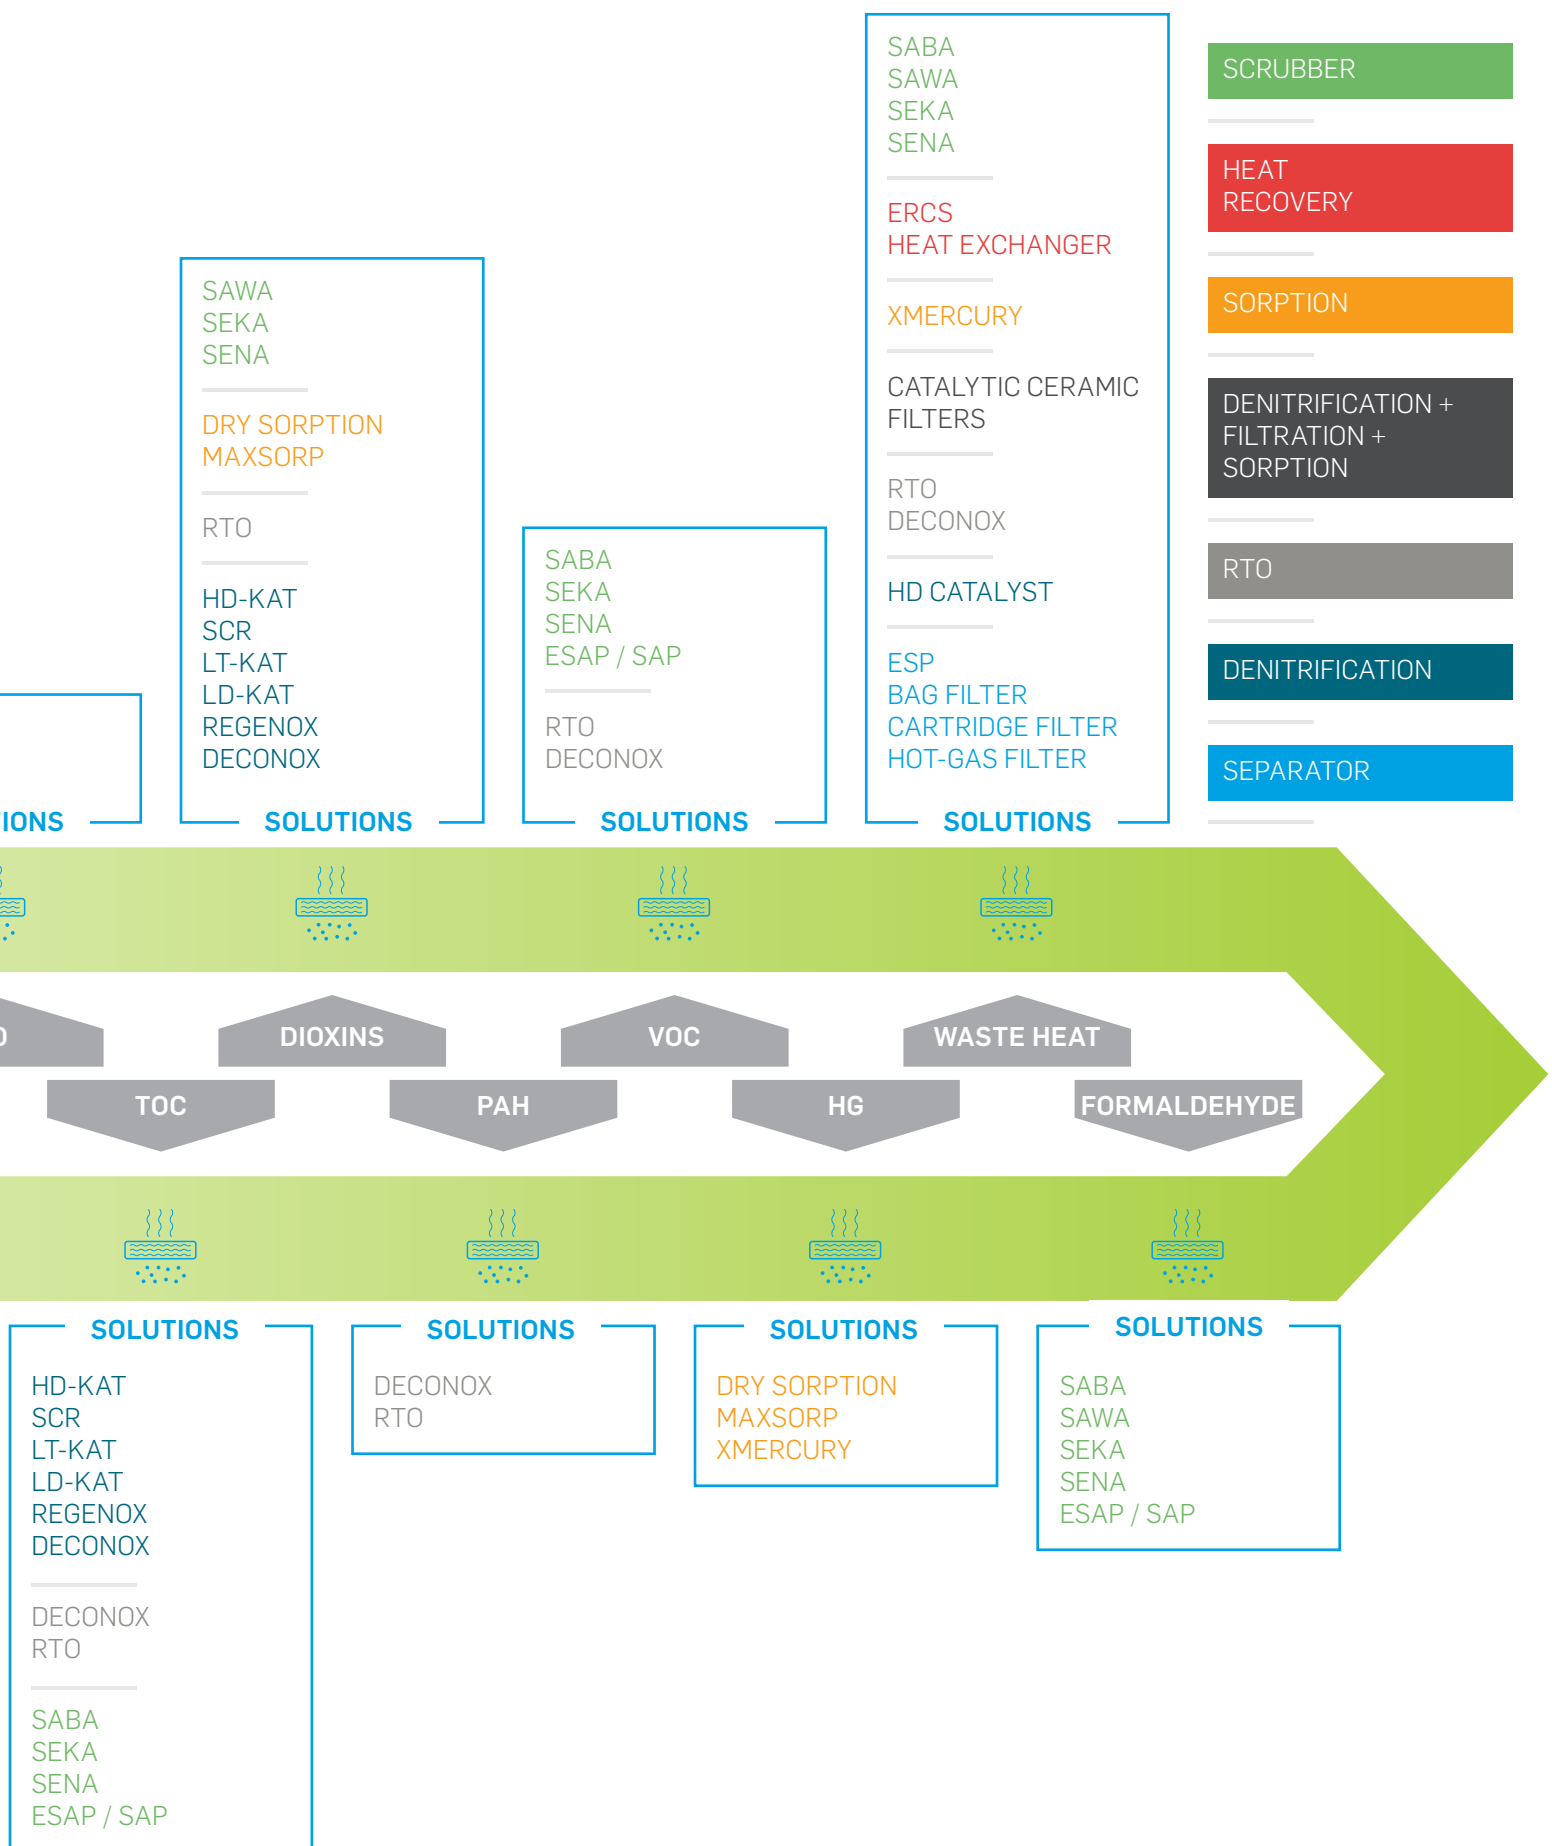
IONS

SAWA
SEKA
SENA

DRY SORPTION
MAXSORP

RTO

HD-KAT
SCR
LT-KAT
LD-KAT
REGENOX
DECONOX

SOLUTIONS

SABA
SEKA
SENA
ESAP / SAP

RTO
DECONOX

SOLUTIONS

SABA
SAWA
SEKA
SENA

ERCS
HEAT EXCHANGER

XMERCURY

CATALYTIC CERAMIC FILTERS

RTO
DECONOX

HD CATALYST

ESP
BAG FILTER
CARTRIDGE FILTER
HOT-GAS FILTER

SOLUTIONS

SCRUBBER

HEAT RECOVERY

SORPTION

DENITRIFICATION + FILTRATION + SORPTION

RTO

DENITRIFICATION

SEPARATOR

DIOXINS

VOC

WASTE HEAT

TOC

PAH

HG

FORMALDEHYDE

SOLUTIONS

HD-KAT
SCR
LT-KAT
LD-KAT
REGENOX
DECONOX

DECONOX
RTO

SABA
SEKA
SENA
ESAP / SAP

SOLUTIONS

DECONOX
RTO

SOLUTIONS

DRY SORPTION
MAXSORP
XMERCURY

SOLUTIONS

SABA
SAWA
SEKA
SENA
ESAP / SAP